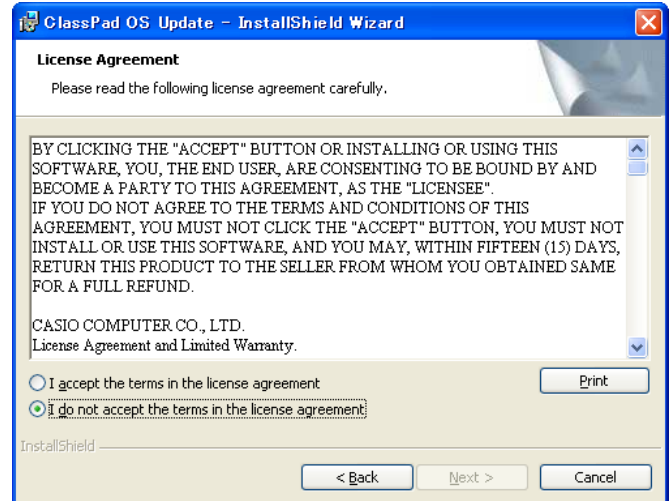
ClassPad OS Update - InstallShield Wizard

License Agreement

Please read the following license agreement carefully.

BY CLICKING THE "ACCEPT" BUTTON OR INSTALLING OR USING THIS SOFTWARE, YOU, THE END USER, ARE CONSENTING TO BE BOUND BY AND BECOME A PARTY TO THIS AGREEMENT, AS THE "LICENSEE".
IF YOU DO NOT AGREE TO THE TERMS AND CONDITIONS OF THIS AGREEMENT, YOU MUST NOT CLICK THE "ACCEPT" BUTTON, YOU MUST NOT INSTALL OR USE THIS SOFTWARE, AND YOU MAY, WITHIN FIFTEEN (15) DAYS, RETURN THIS PRODUCT TO THE SELLER FROM WHOM YOU OBTAINED SAME FOR A FULL REFUND.

CASIO COMPUTER CO., LTD.
License Agreement and Limited Warranty.

I accept the terms in the license agreement

I do not accept the terms in the license agreement

Print

InstallShield

< Back

Next >

Cancel